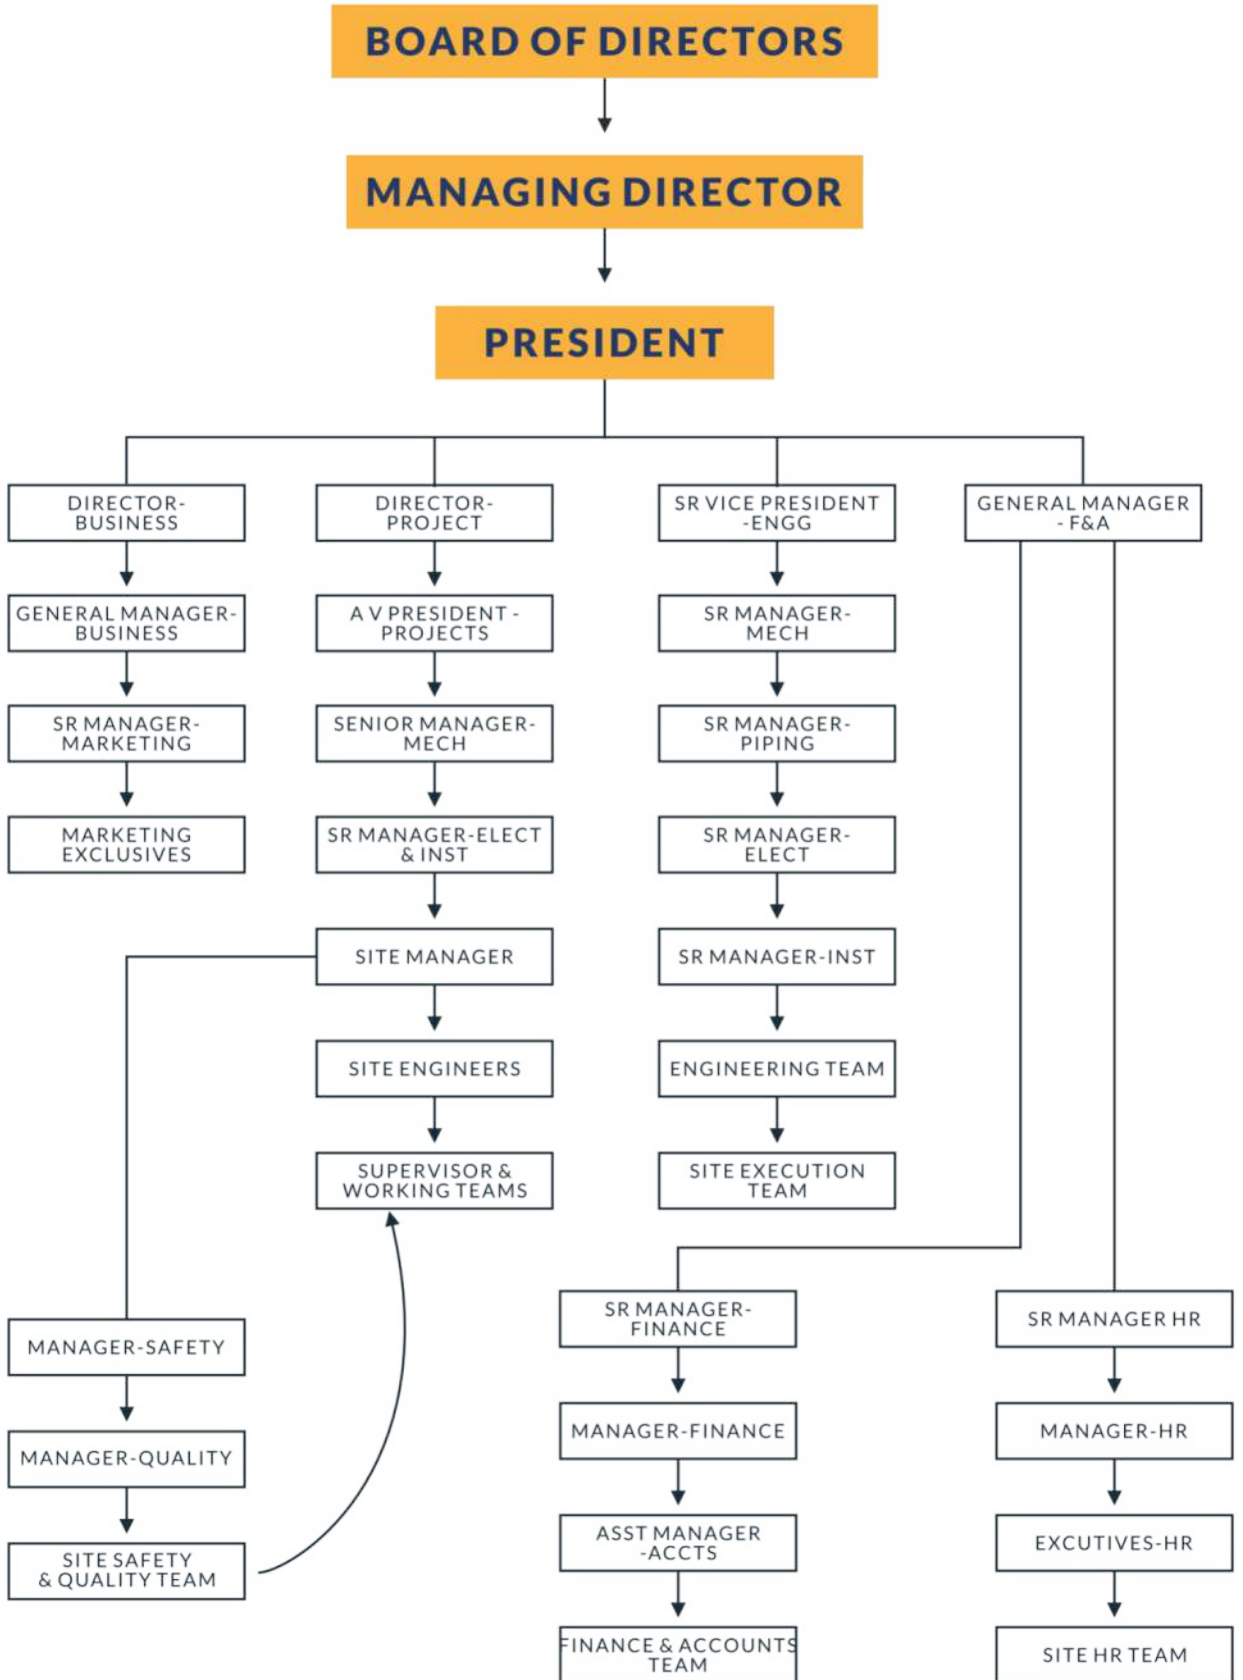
BOARD OF DIRECTORS

MANAGING DIRECTOR

PRESIDENT

DIRECTOR-BUSINESS

GENERAL MANAGER-BUSINESS

SR MANAGER-MARKETING

MARKETING EXCLUSIVES

DIRECTOR-PROJECT

A V PRESIDENT -PROJECTS

SENIOR MANAGER-MECH

SR MANAGER-ELECT & INST

SITE MANAGER

SITE ENGINEERS

SUPERVISOR & WORKING TEAMS

SR VICE PRESIDENT -ENGG

SR MANAGER-MECH

SR MANAGER-PIPING

SR MANAGER-ELECT

SR MANAGER-INST

ENGINEERING TEAM

SITE EXECUTION TEAM

GENERAL MANAGER - F&A

MANAGER-SAFETY

MANAGER-QUALITY

SITE SAFETY & QUALITY TEAM

SR MANAGER-FINANCE

MANAGER-FINANCE

ASST MANAGER -ACCTS

FINANCE & ACCOUNTS TEAM

SR MANAGER HR

MANAGER-HR

EXCUTIVES-HR

SITE HR TEAM